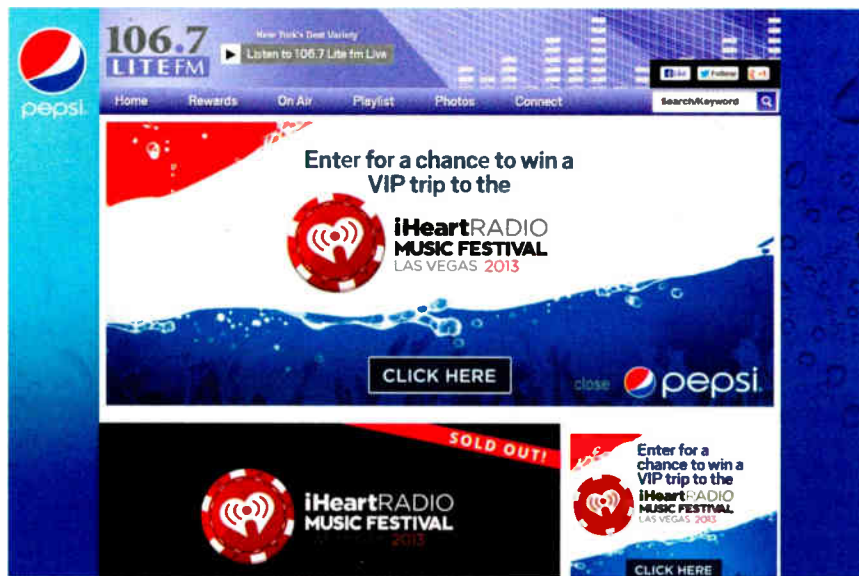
pepsi

106.7 LITE FM

New York's Best Variety

Listen to 106.7 Lite fm Live

Like Follow

Home Rewards On Air Playlist Photos Connect

Search/Keyword

Enter for a chance to win a VIP trip to the

iHeartRADIO MUSIC FESTIVAL LAS VEGAS 2013

CLICK HERE

close pepsi

SOLD OUT!

iHeartRADIO MUSIC FESTIVAL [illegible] 2013

Enter for a chance to win a VIP trip to the

iHeartRADIO MUSIC FESTIVAL LAS VEGAS 2013

CLICK HERE